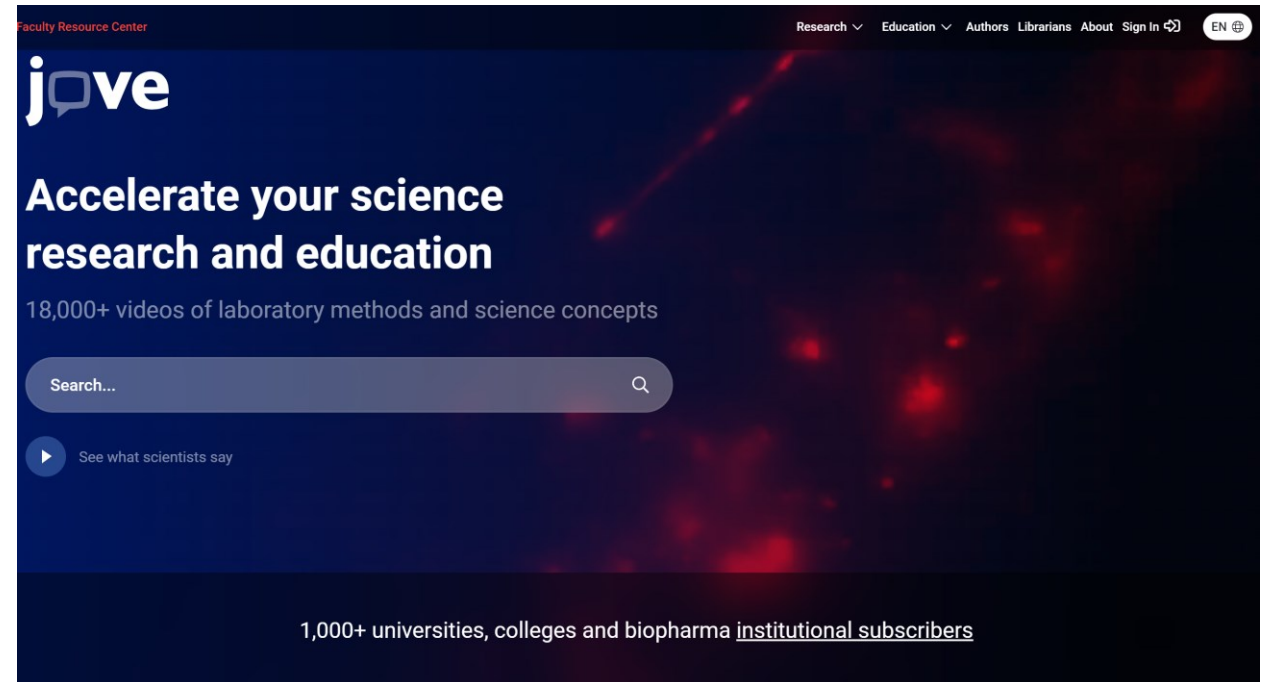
Faculty Resource Center

Research Education Authors Librarians About Sign In EN

jove

Accelerate your science research and education

18,000+ videos of laboratory methods and science concepts

Search...

See what scientists say

1,000+ universities, colleges and biopharma institutional subscribers